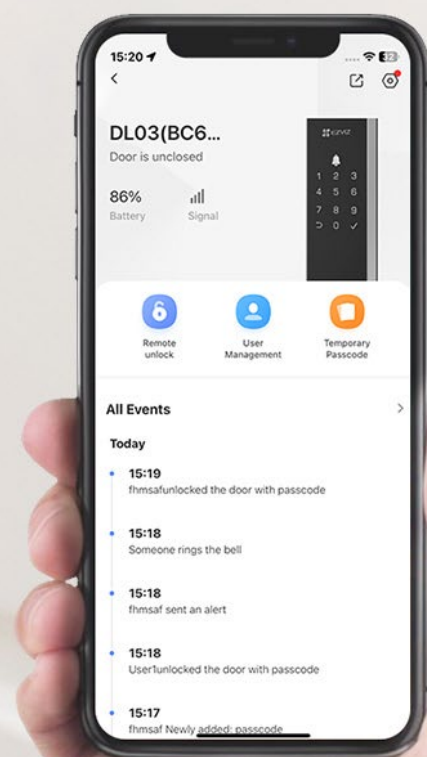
15:20

<

DL03(BC6...

Door is unclosed

86%
Battery

Signal

ezviz

1 2 3
4 5 6
7 8 9
0 ✓

Remote unlock

User Management

Temporary Passcode

All Events >

Today

15:19
fhmsafunlocked the door with passcode

15:18
Someone rings the bell

15:18
fhmsaf sent an alert

15:18
User1unlocked the door with passcode

15:17
fhmsaf Newly added: passcode